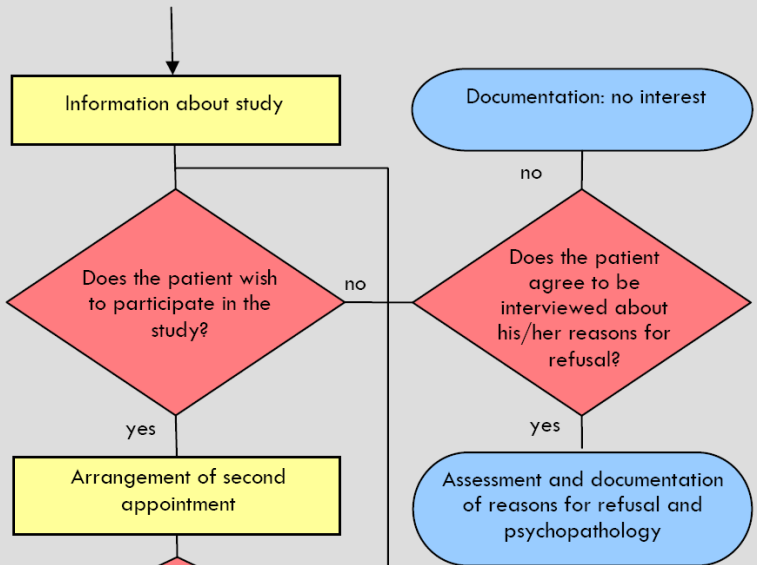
Information about study

Documentation: no interest

no

Does the patient wish to participate in the study?

no

Does the patient agree to be interviewed about his/her reasons for refusal?

yes

yes

Arrangement of second appointment

Assessment and documentation of reasons for refusal and psychopathology